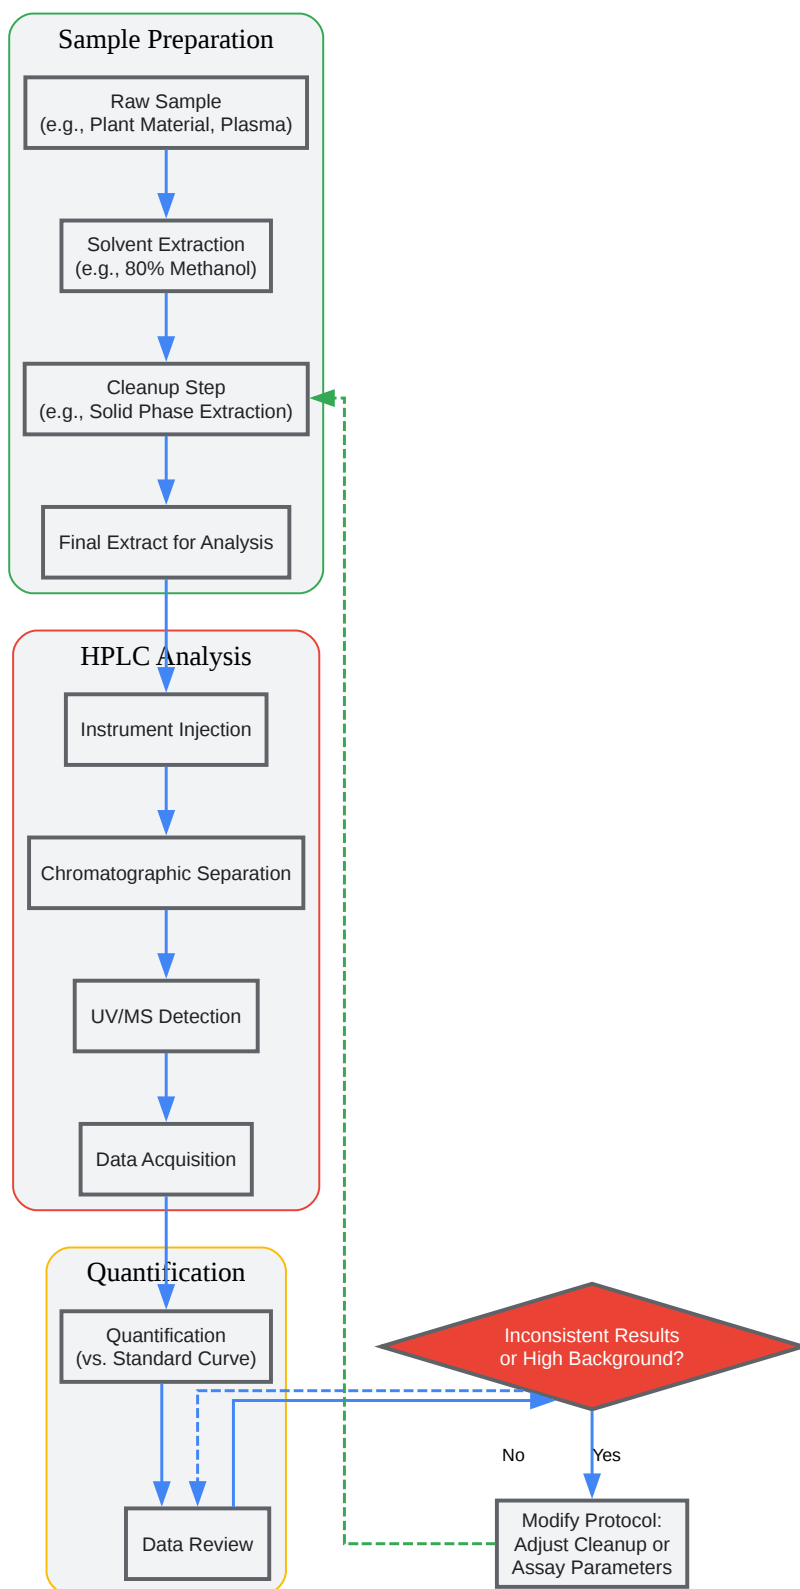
Sample Preparation

Raw Sample
(e.g., Plant Material, Plasma)

Solvent Extraction
(e.g., 80% Methanol)

Cleanup Step
(e.g., Solid Phase Extraction)

Final Extract for Analysis

HPLC Analysis

Instrument Injection

Chromatographic Separation

UV/MS Detection

Data Acquisition

Quantification

Quantification
(vs. Standard Curve)

Data Review

Inconsistent Results
or High Background?

No

Yes

Modify Protocol:
Adjust Cleanup or
Assay Parameters